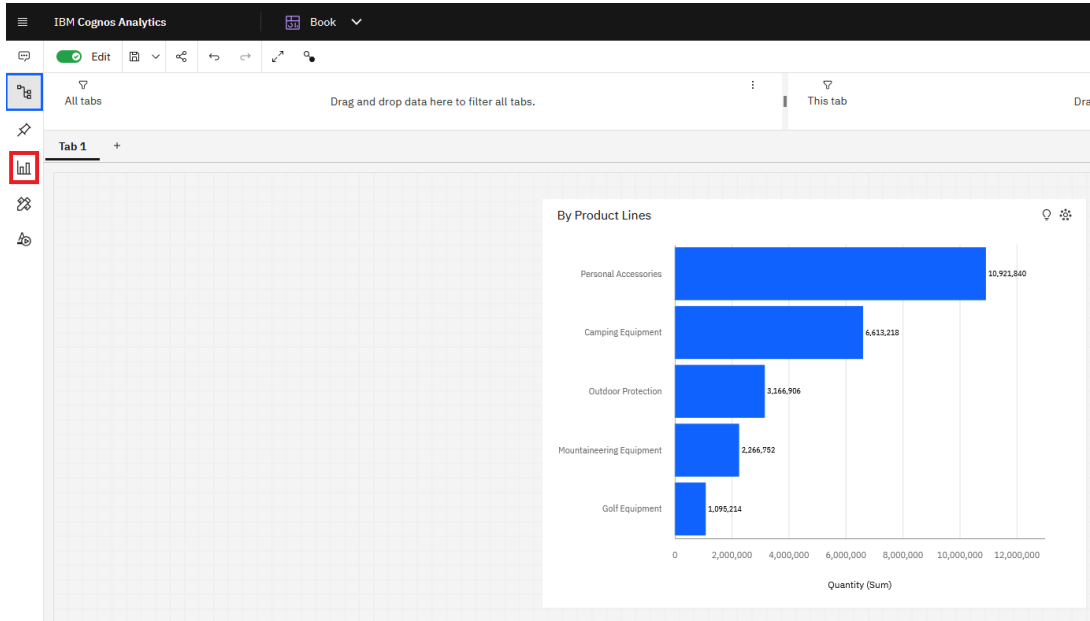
IBM Cognos Analytics

Book

Edit

All tabs

Drag and drop data here to filter all tabs.

This tab

Dra

Tab 1

+

By Product Lines

Personal Accessories

10,921,840

Camping Equipment

6,613,218

Outdoor Protection

3,166,906

Mountaineering Equipment

2,266,752

Golf Equipment

1,095,214

0

2,000,000

4,000,000

6,000,000

8,000,000

10,000,000

12,000,000

Quantity (Sum)